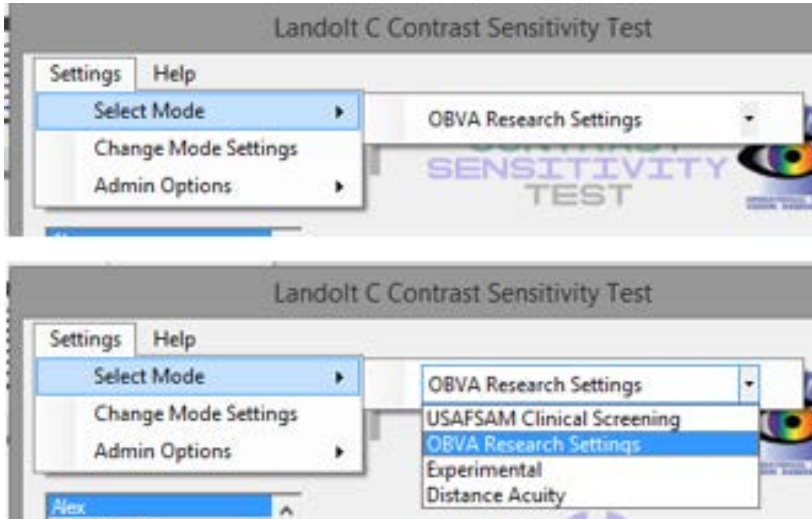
Landolt C Contrast Sensitivity Test

Settings Help

Select Mode

Change Mode Settings

Admin Options

OBVA Research Settings

SENSITIVITY

TEST

Landolt C Contrast Sensitivity Test

Settings Help

Select Mode

Change Mode Settings

Admin Options

OBVA Research Settings

USAFSAM Clinical Screening

OBVA Research Settings

Experimental

Distance Acuity

Alex